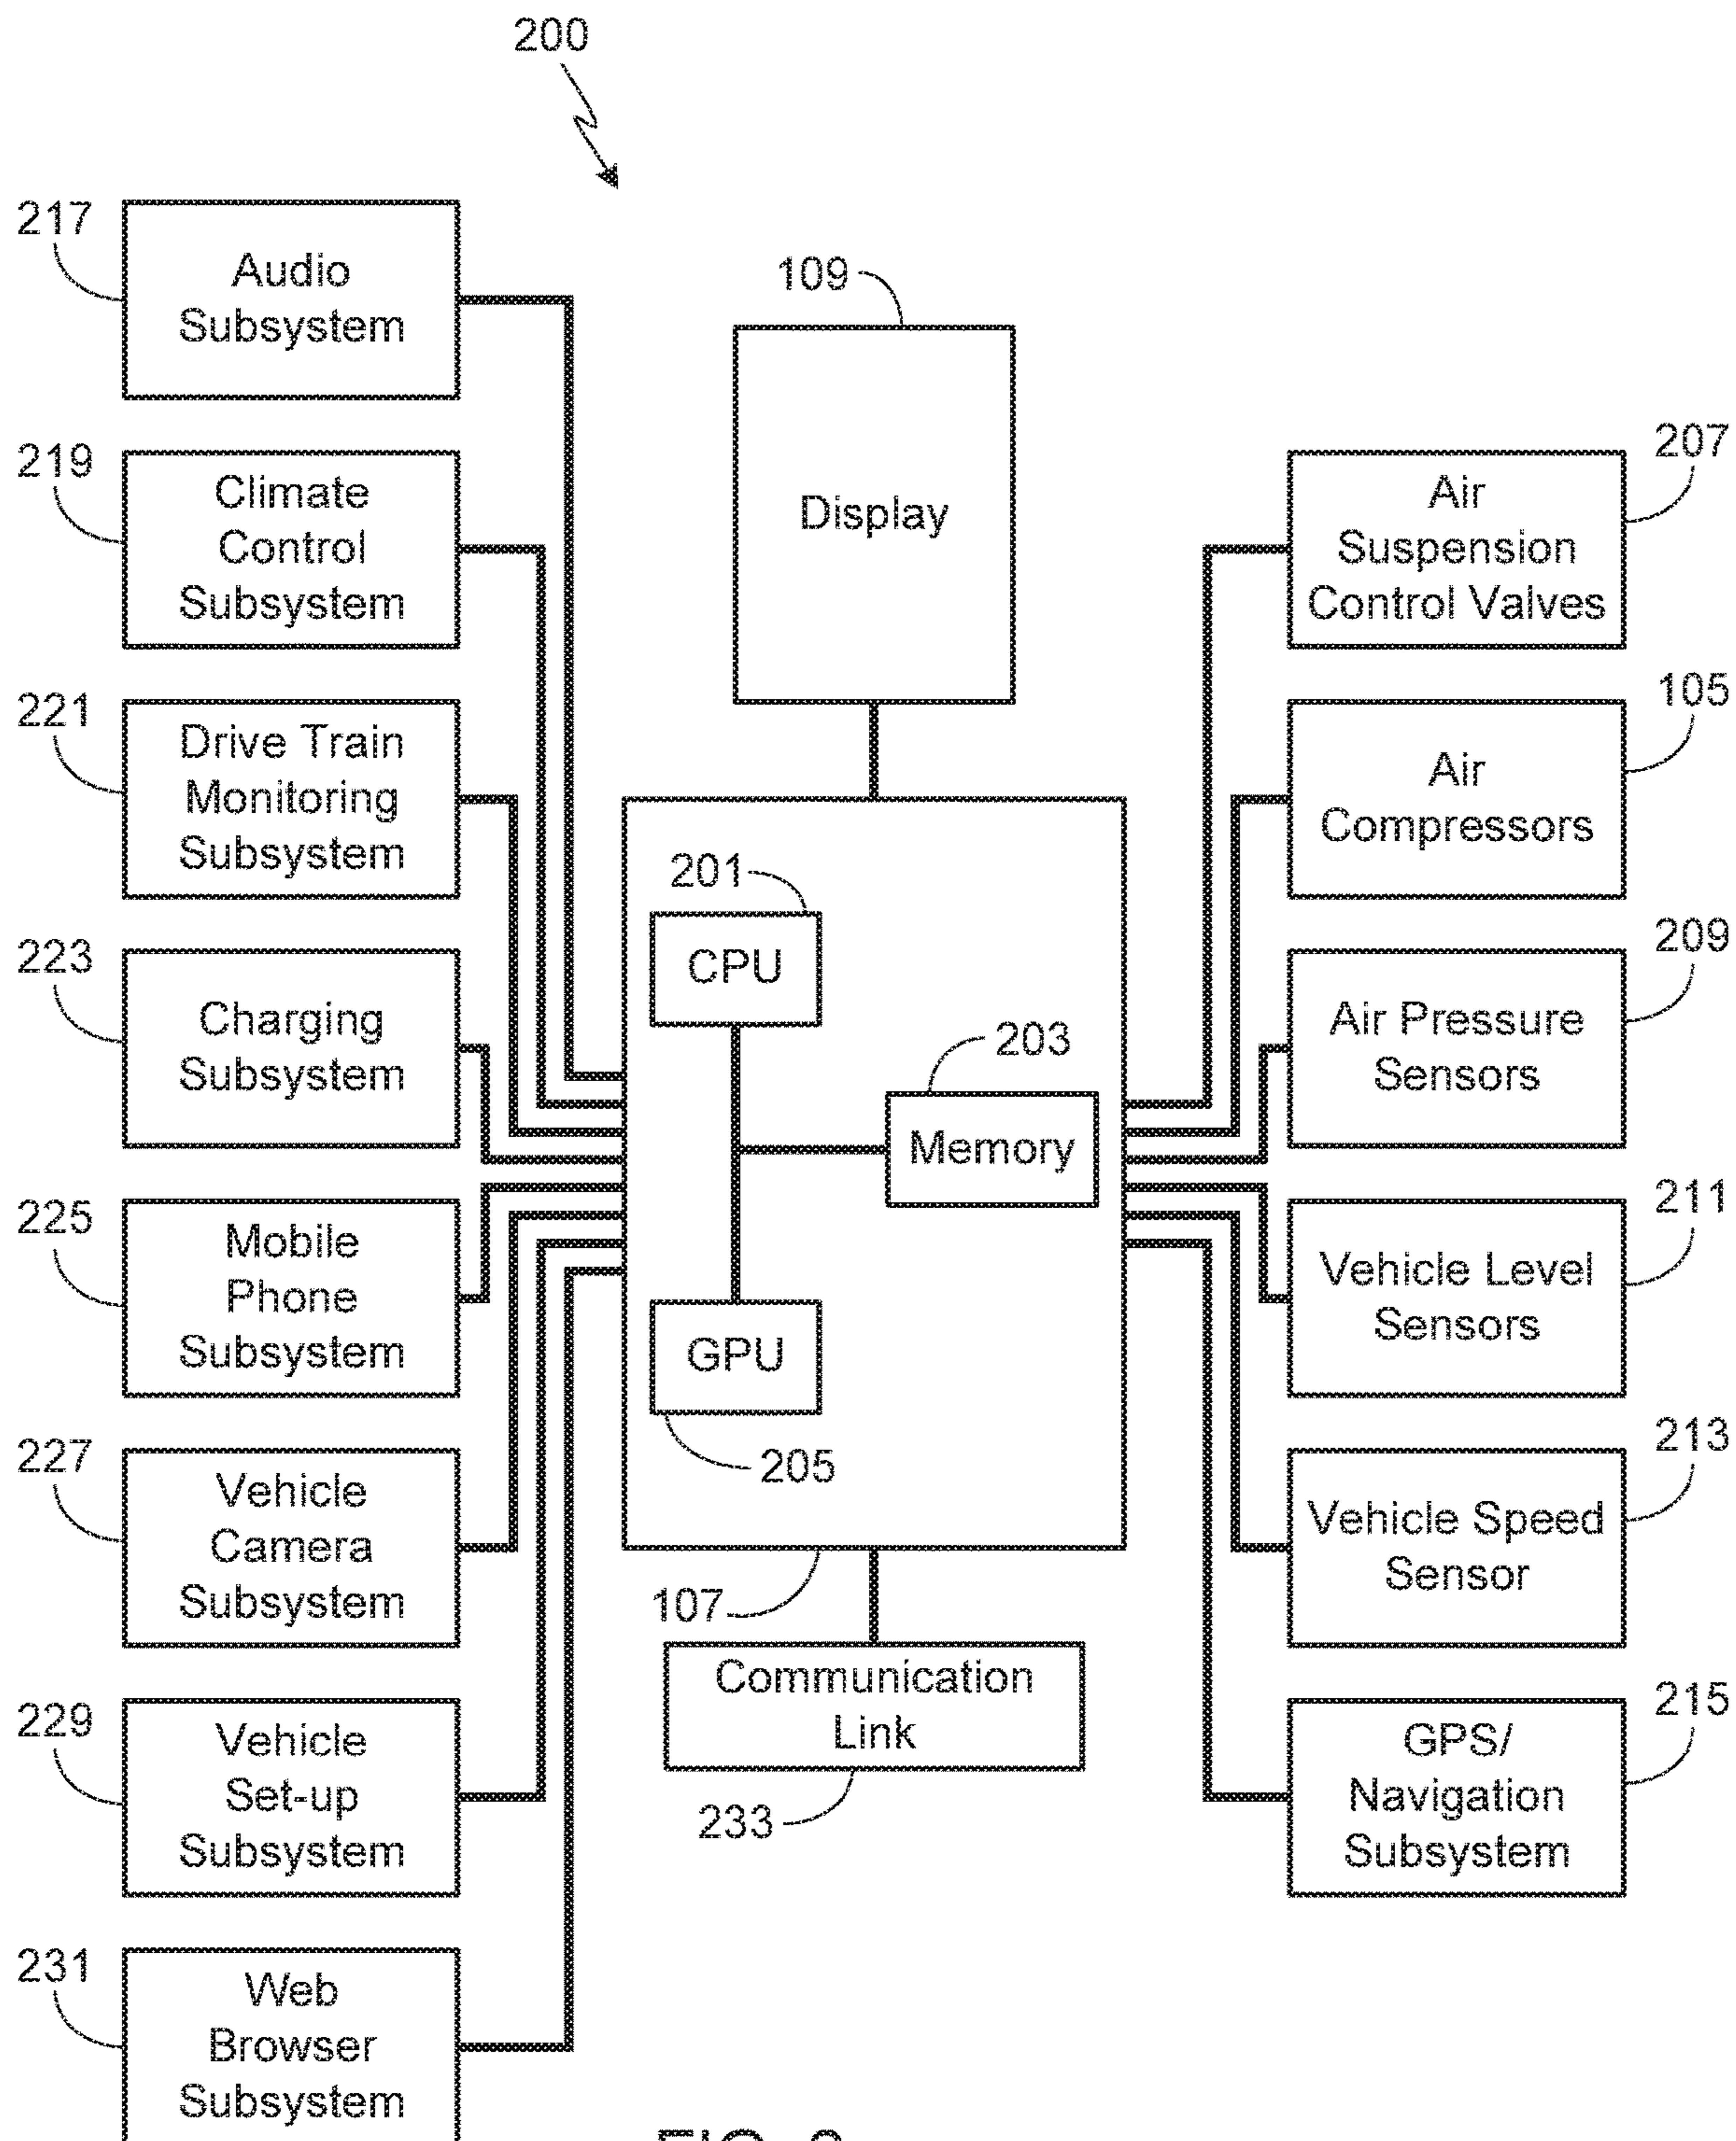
200

217
Audio Subsystem

219
Climate Control Subsystem

221
Drive Train Monitoring Subsystem

223
Charging Subsystem

225
Mobile Phone Subsystem

227
Vehicle Camera Subsystem

229
Vehicle Set-up Subsystem

231
Web Browser Subsystem

109
Display

201
CPU

203
Memory

GPU
205

107

Communication Link
233

207
Air Suspension Control Valves

105
Air Compressors

209
Air Pressure Sensors

211
Vehicle Level Sensors

213
Vehicle Speed Sensor

215
GPS/ Navigation Subsystem

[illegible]